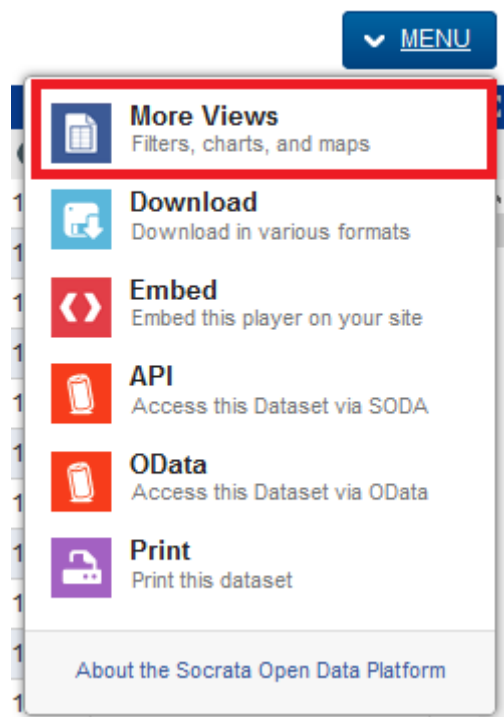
MENU

More Views
Filters, charts, and maps

Download
Download in various formats

Embed
Embed this player on your site

API
Access this Dataset via SODA

OData
Access this Dataset via OData

Print
Print this dataset

About the Socrata Open Data Platform